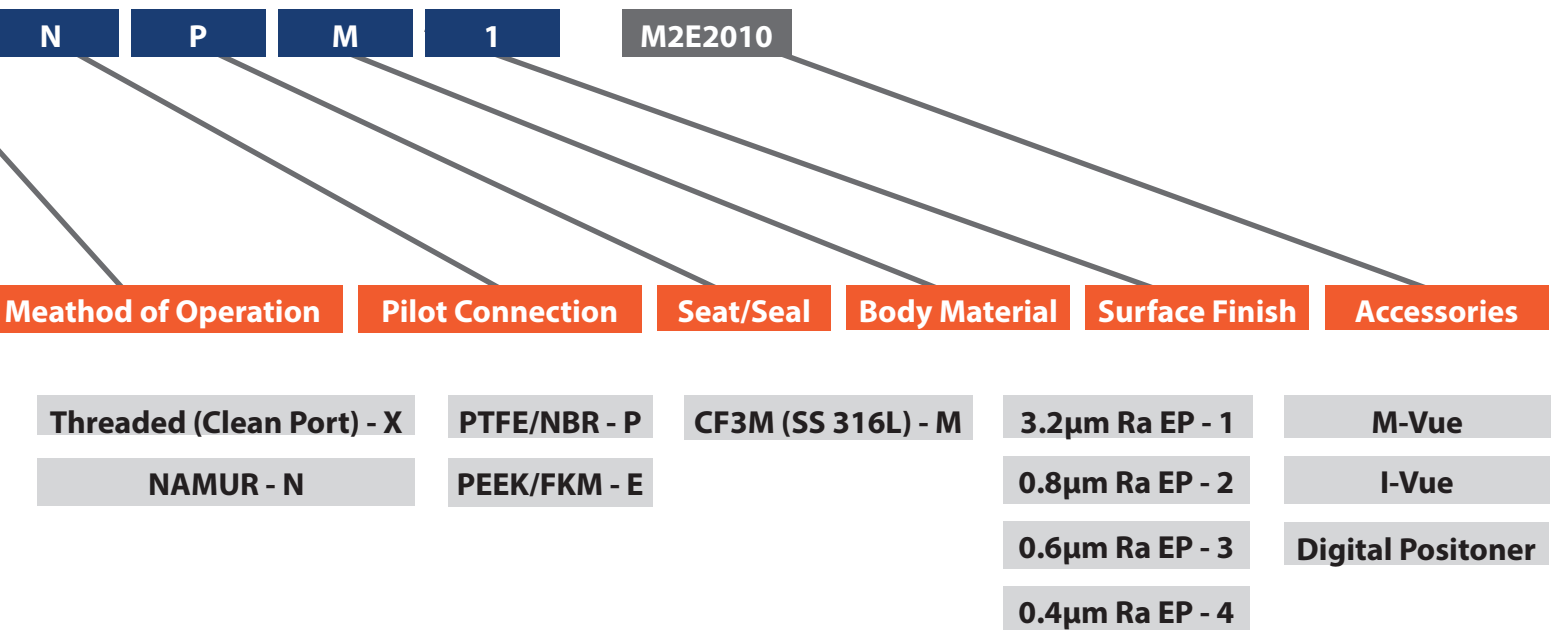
N P M 1 M2E2010

Meathod of Operation | Pilot Connection | Seat/Seal | Body Material | Surface Finish | Accessories

Threaded (Clean Port) - X
NAMUR - N

PTFE/NBR - P
PEEK/FKM - E

CF3M (SS 316L) - M

3.2µm Ra EP - 1
0.8µm Ra EP - 2
0.6µm Ra EP - 3
0.4µm Ra EP - 4

M-Vue
I-Vue
Digital Positoner